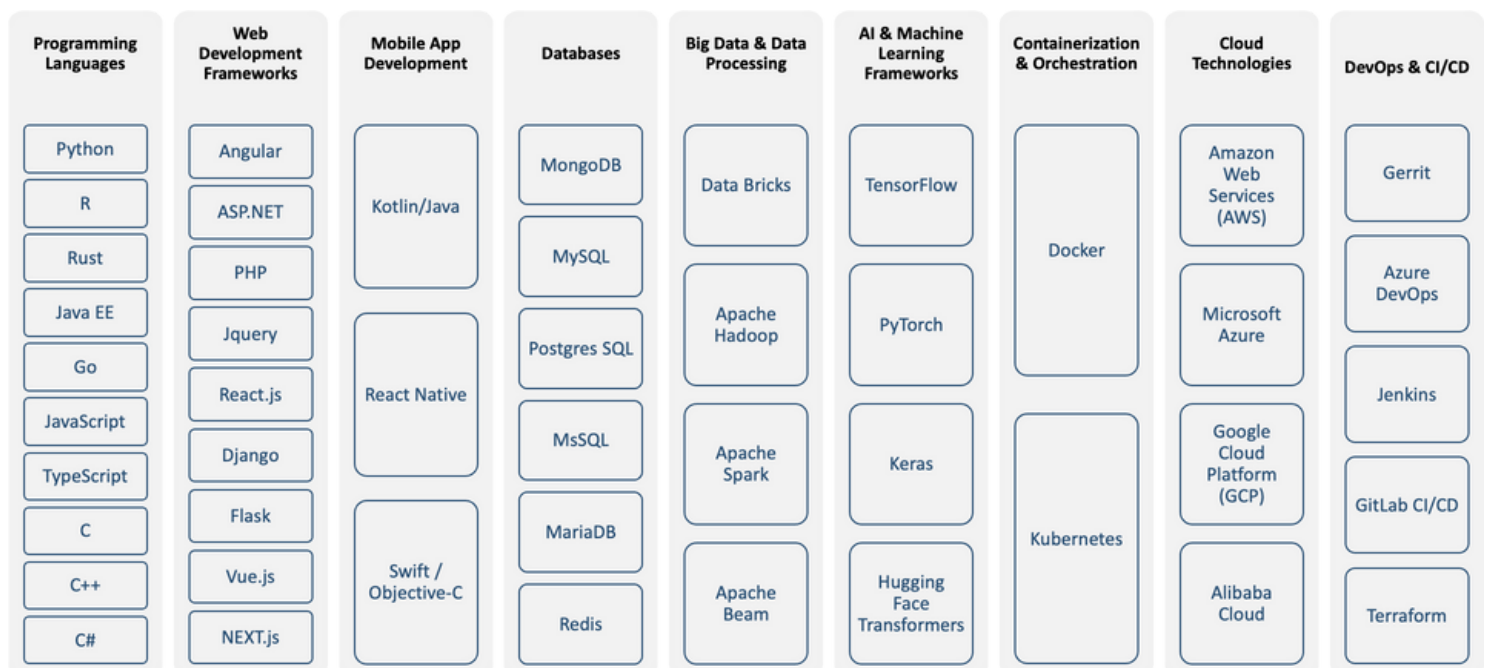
Programming Languages

Python

R

Rust

Java EE

Go

JavaScript

TypeScript

C

C++

C#

Web Development Frameworks

Angular

ASP.NET

PHP

Jquery

React.js

Django

Flask

Vue.js

NEXT.js

Mobile App Development

Kotlin/Java

React Native

Swift / Objective-C

Databases

MongoDB

MySQL

Postgres SQL

MsSQL

MariaDB

Redis

Big Data & Data Processing

Data Bricks

Apache Hadoop

Apache Spark

Apache Beam

AI & Machine Learning Frameworks

TensorFlow

PyTorch

Keras

Hugging Face Transformers

Containerization & Orchestration

Docker

Kubernetes

Cloud Technologies

Amazon Web Services (AWS)

Microsoft Azure

Google Cloud Platform (GCP)

Alibaba Cloud

DevOps & CI/CD

Gerrit

Azure DevOps

Jenkins

GitLab CI/CD

Terraform